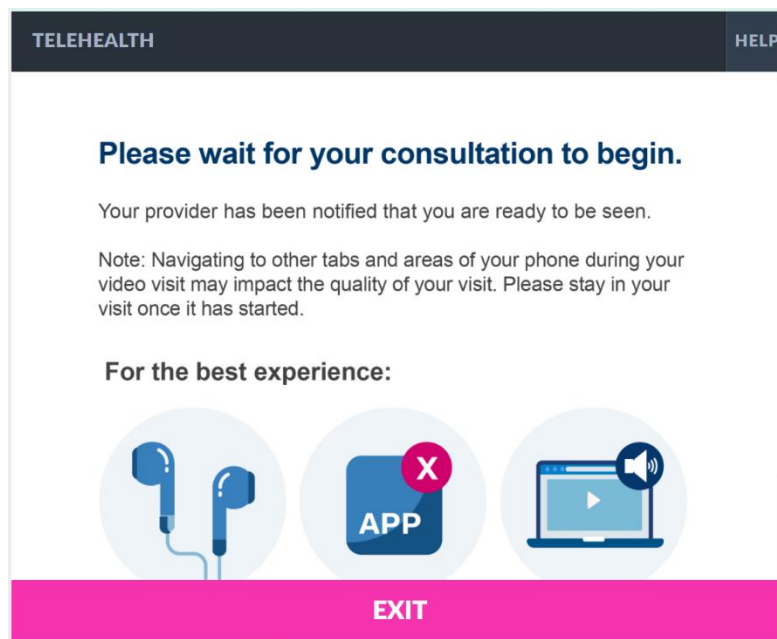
TELEHEALTH

HELP

Please wait for your consultation to begin.

Your provider has been notified that you are ready to be seen.

Note: Navigating to other tabs and areas of your phone during your video visit may impact the quality of your visit. Please stay in your visit once it has started.

For the best experience:

X

APP

EXIT